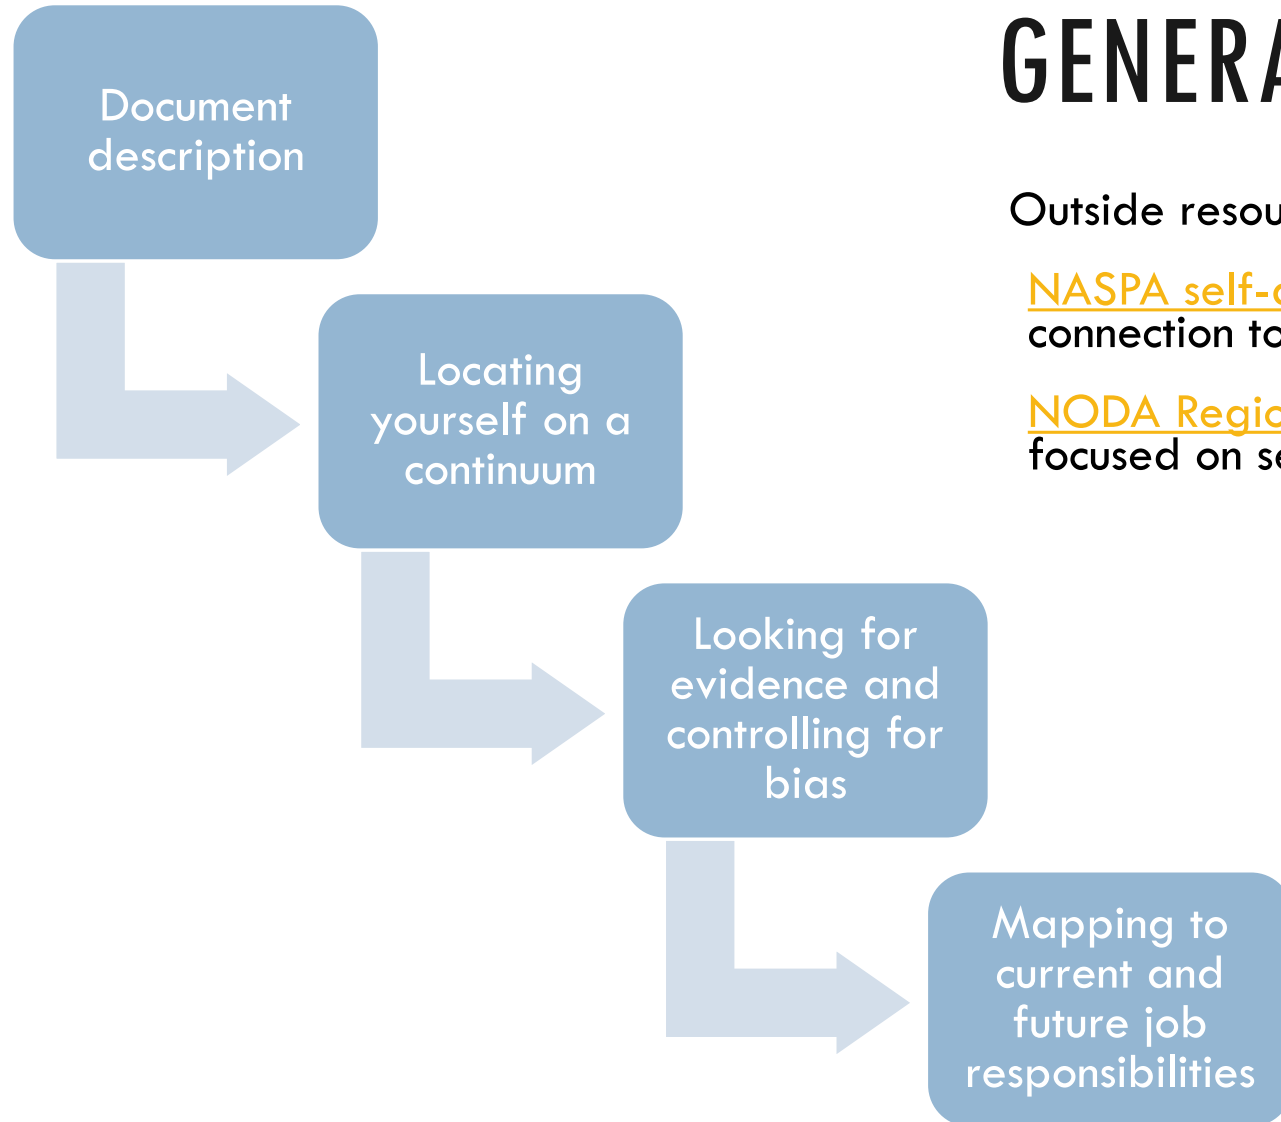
Document description

Locating yourself on a continuum

Looking for evidence and controlling for bias

Mapping to current and future job responsibilities

GENERA

Outside resou

NASPA self-
connection to

NODA Regio
focused on se